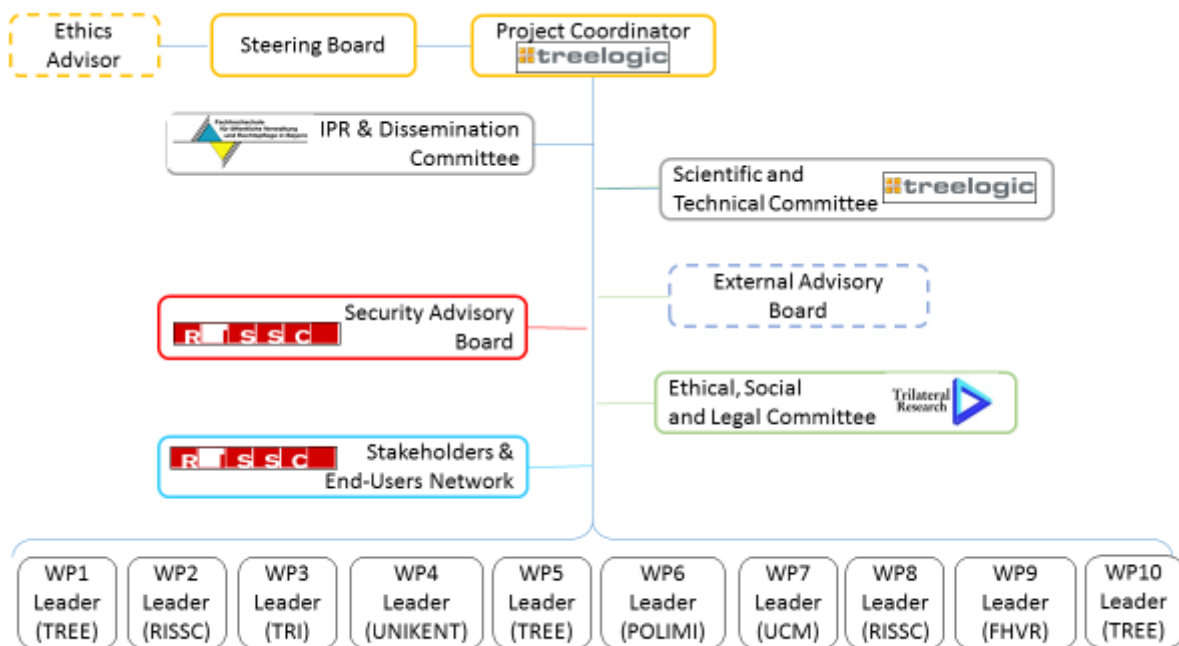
Ethics Advisor

Steering Board

Project Coordinator
treelogic

IPR & Dissemination Committee

Scientific and Technical Committee
treelogic

External Advisory Board

Security Advisory Board
R I S S C

Ethical, Social and Legal Committee
Trilateral Research

Stakeholders & End-Users Network
R I S S C

WP1 Leader (TREE)
WP2 Leader (RISSC)
WP3 Leader (TRI)
WP4 Leader (UNIKENT)
WP5 Leader (TREE)
WP6 Leader (POLIMI)
WP7 Leader (UCM)
WP8 Leader (RISSC)
WP9 Leader (FHVR)
WP10 Leader (TREE)